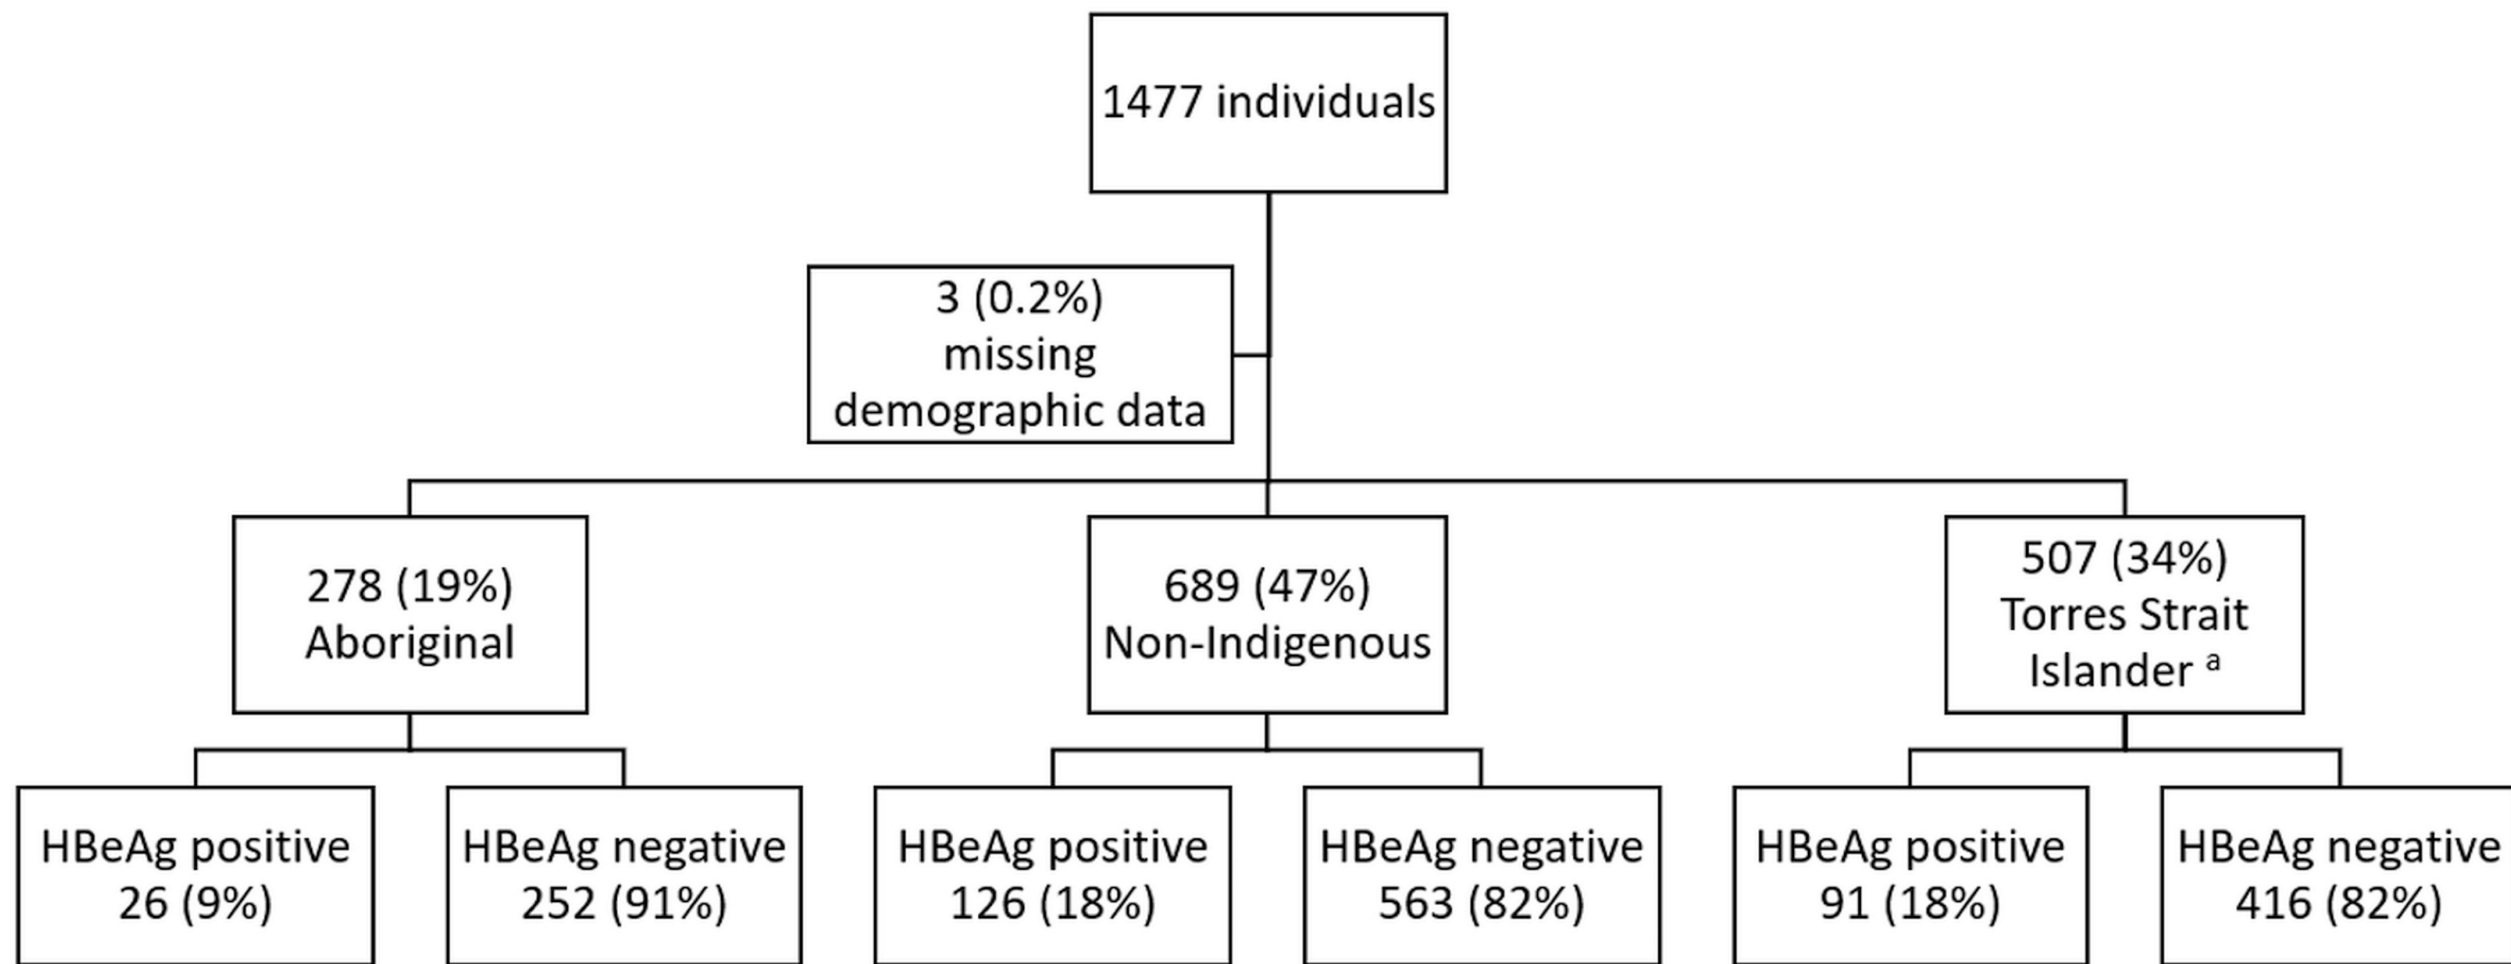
1477 individuals

3 (0.2%) missing demographic data

278 (19%) Aboriginal

689 (47%) Non-Indigenous

507 (34%) Torres Strait Islander $^{a}$

HBeAg positive 26 (9%)

HBeAg negative 252 (91%)

HBeAg positive 126 (18%)

HBeAg negative 563 (82%)

HBeAg positive 91 (18%)

HBeAg negative 416 (82%)